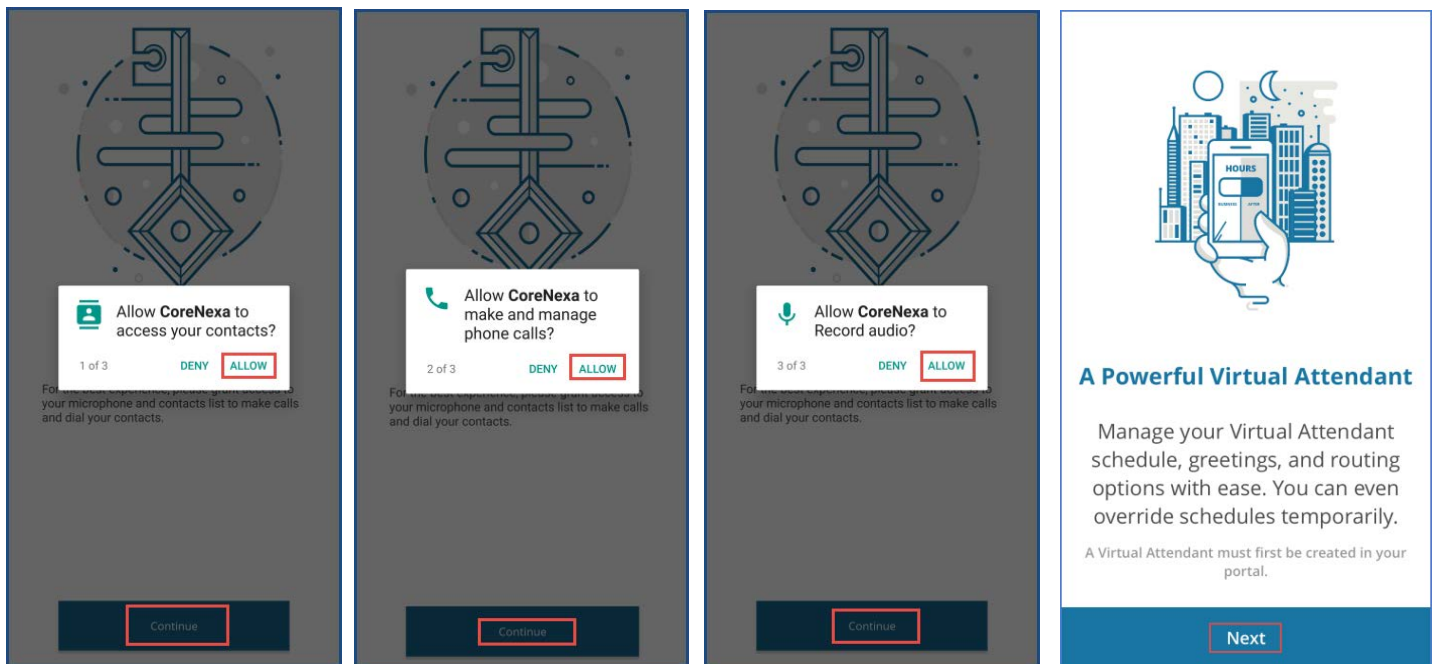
Allow **CoreNexa** to access your contacts?

1 of 3 DENY ALLOW

For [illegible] your microphone and contacts list to make calls and dial your contacts.

Continue

Allow **CoreNexa** to make and manage phone calls?

2 of 3 DENY ALLOW

For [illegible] your microphone and contacts list to make calls and dial your contacts.

Continue

Allow **CoreNexa** to Record audio?

3 of 3 DENY ALLOW

For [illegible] your microphone and contacts list to make calls and dial your contacts.

Continue

HOURS

BUSINESS AFTER

A Powerful Virtual Attendant

Manage your Virtual Attendant schedule, greetings, and routing options with ease. You can even override schedules temporarily.

A Virtual Attendant must first be created in your portal.

Next